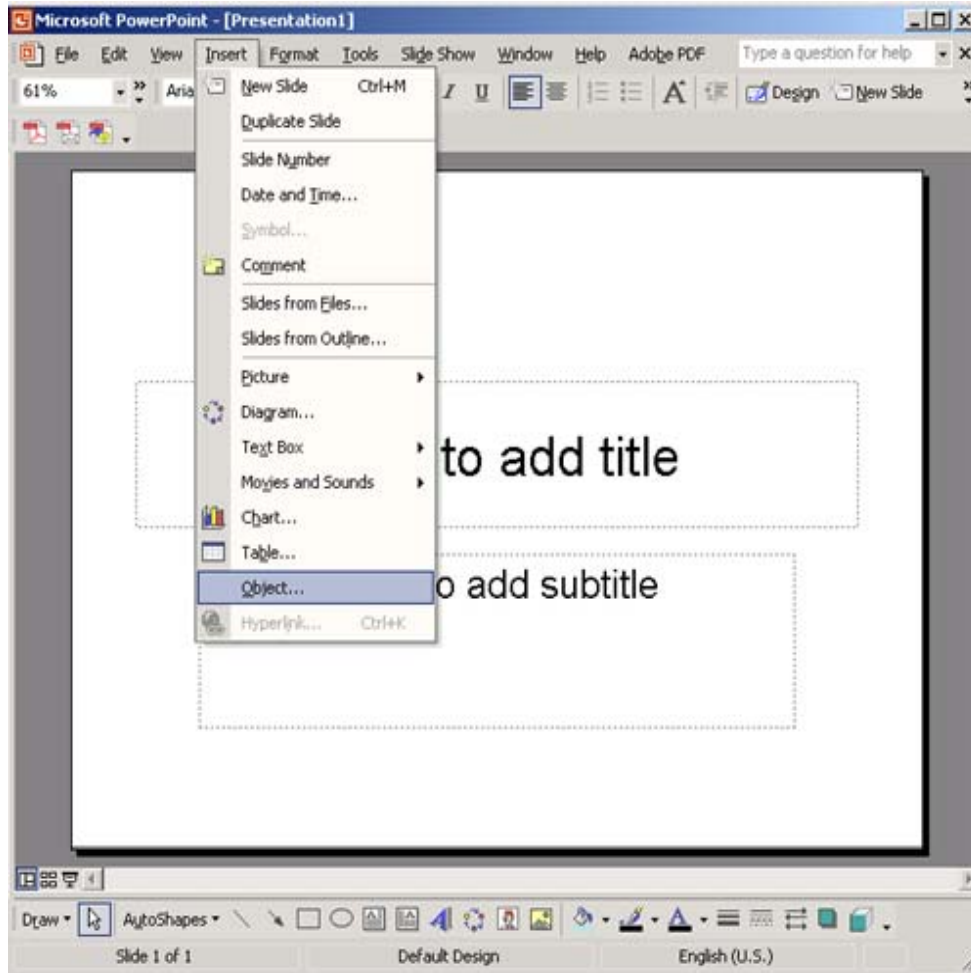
Microsoft PowerPoint - [Presentation1]

File Edit View Insert Format Tools Slide Show Window Help Adobe PDF Type a question for help

61% Aria

New Slide Ctrl+M
Duplicate Slide
Slide Number
Date and Time...
Symbol...
Comment
Slides from Files...
Slides from Outline...
Picture
Diagram...
Text Box
Movies and Sounds
Chart...
Table...
Object...
Hyperlink... Ctrl+K

Design New Slide

to add title

o add subtitle

Draw AutoShapes

Slide 1 of 1 Default Design English (U.S.)